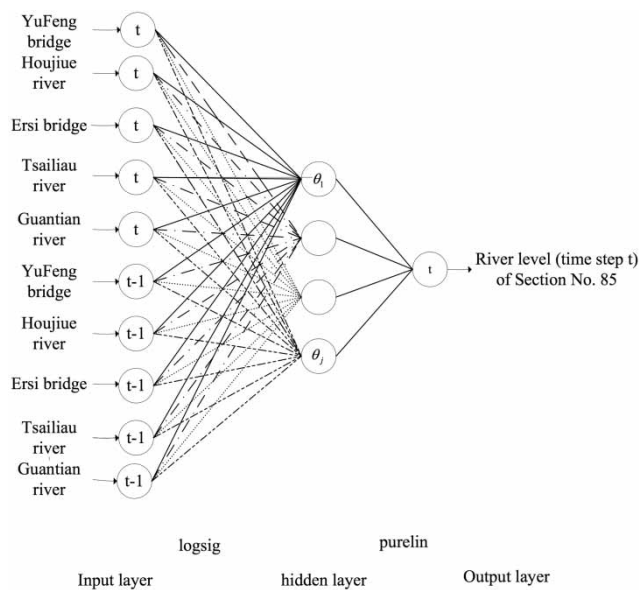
YuFeng bridge
t
Houjiue river
t
Ersi bridge
t
Tsailiau river
t
Guantian river
t
YuFeng bridge
t-1
Houjiue river
t-1
Ersi bridge
t-1
Tsailiau river
t-1
Guantian river
t-1

$\theta_1$
$\theta_j$

t
River level (time step t) of Section No. 85

logsig
purelin

Input layer
hidden layer
Output layer